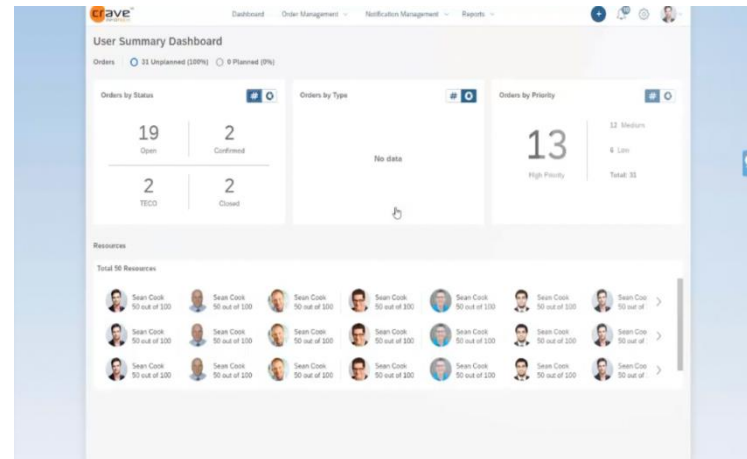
crave

Dashboard Order Management ⌄ Notification Management ⌄ Reports ⌄

User Summary Dashboard

Orders 31 Unplanned (100%) 0 Planned (0%)

Orders by Status

| 19 Open | 2 Confirmed |
|---|---|
| 2 TECO | 2 Closed |

Orders by Type

No data

Orders by Priority

13 High Priority

12 Medium

6 Low

Total: 31

Resources

Total 50 Resources

Sean Cook 50 out of 100
Sean Cook 50 out of 100
Sean Cook 50 out of 100
Sean Cook 50 out of 100
Sean Cook 50 out of 100
Sean Cook 50 out of 100
Sean Coo 50 out of

Sean Cook 50 out of 100
Sean Cook 50 out of 100
Sean Cook 50 out of 100
Sean Cook 50 out of 100
Sean Cook 50 out of 100
Sean Cook 50 out of 100
Sean Coo 50 out of

Sean Cook 50 out of 100
Sean Cook 50 out of 100
Sean Cook 50 out of 100
Sean Cook 50 out of 100
Sean Cook 50 out of 100
Sean Cook 50 out of 100
Sean Coo 50 out of